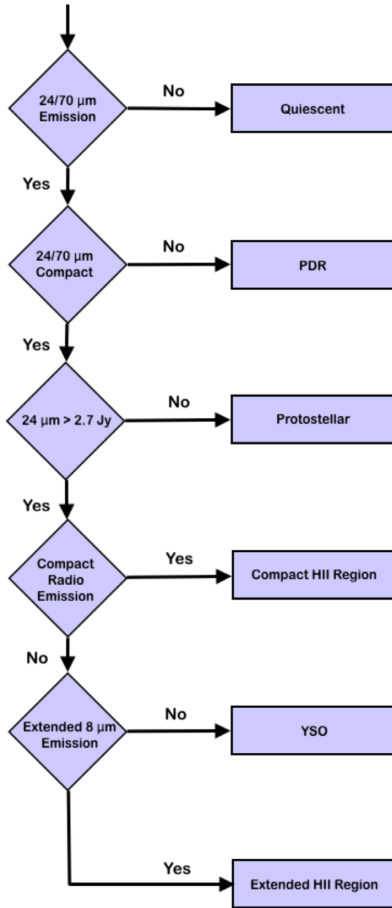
24/70 µm Emission

No

Quiescent

Yes

24/70 µm Compact

No

PDR

Yes

24 µm > 2.7 Jy

No

Protostellar

Yes

Compact Radio Emission

Yes

Compact HII Region

No

Extended 8 µm Emission

No

YSO

Yes

Extended HII Region